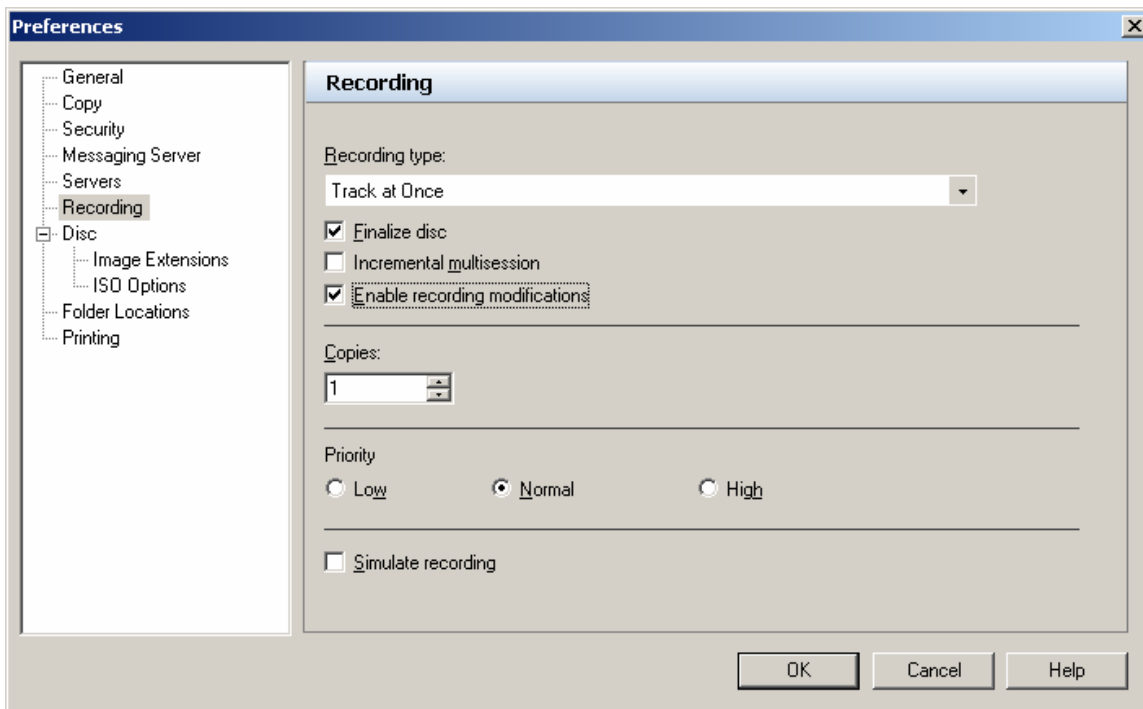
Preferences

General
Copy
Security
Messaging Server
Servers
Recording
Disc
Image Extensions
ISO Options
Folder Locations
Printing

Recording

Recording type:
Track at Once

Finalize disc
Incremental multisession
Enable recording modifications

Copies:
1

Priority
Low
Normal
High

Simulate recording

OK
Cancel
Help